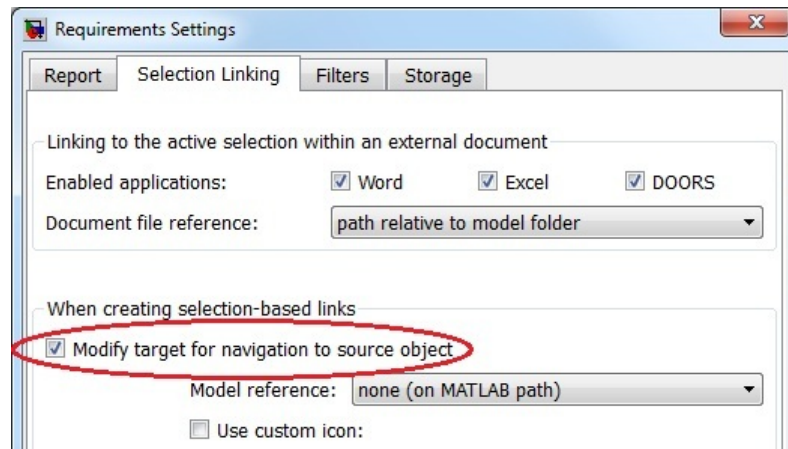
Requirements Settings

Report | Selection Linking | Filters | Storage

Linking to the active selection within an external document

Enabled applications: Word Excel DOORS

Document file reference: path relative to model folder

When creating selection-based links

Modify target for navigation to source object

Model reference: none (on MATLAB path)

Use custom icon: